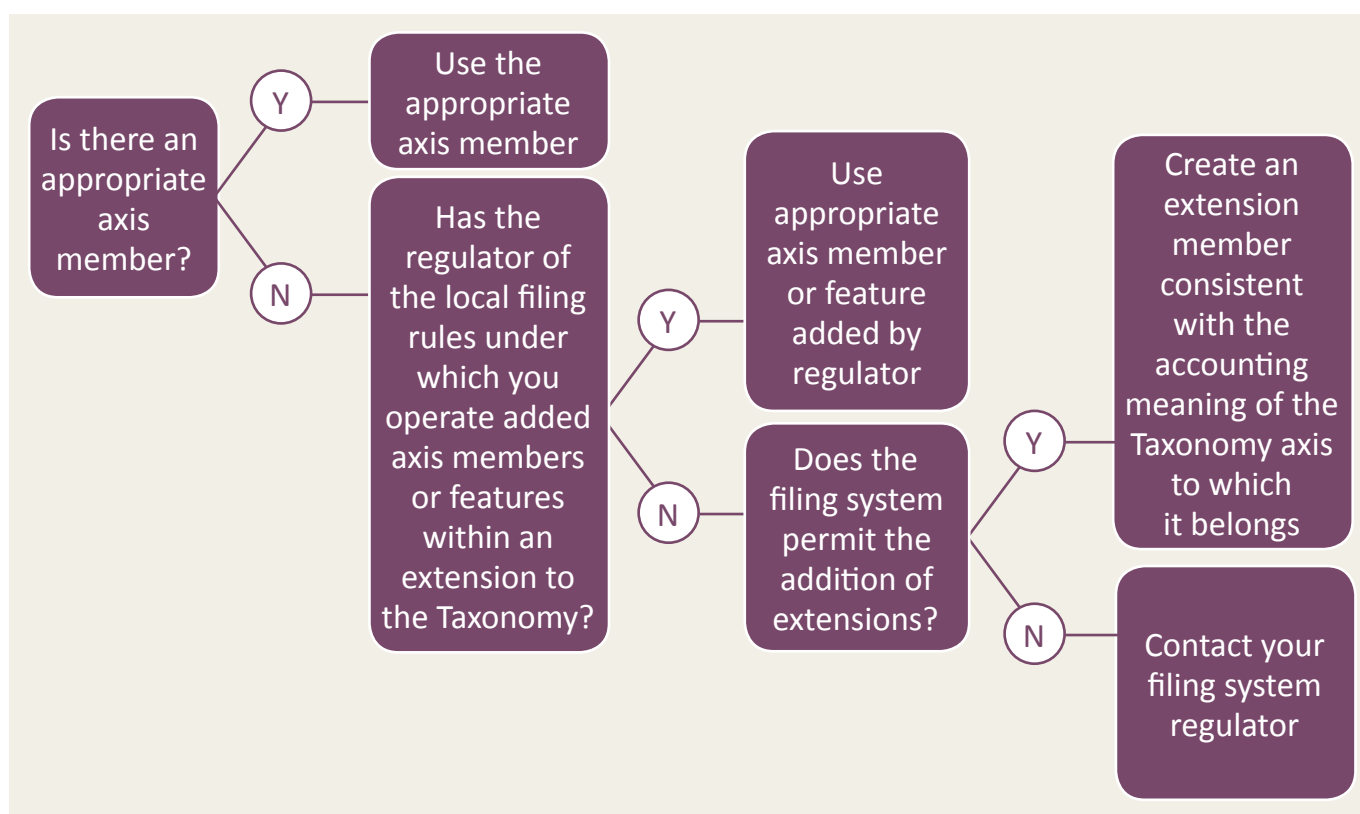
Is there an appropriate axis member?

Y

Use the appropriate axis member

N

Has the regulator of the local filing rules under which you operate added axis members or features within an extension to the Taxonomy?

Y

Use appropriate axis member or feature added by regulator

N

Does the filing system permit the addition of extensions?

Y

Create an extension member consistent with the accounting meaning of the Taxonomy axis to which it belongs

N

Contact your filing system regulator